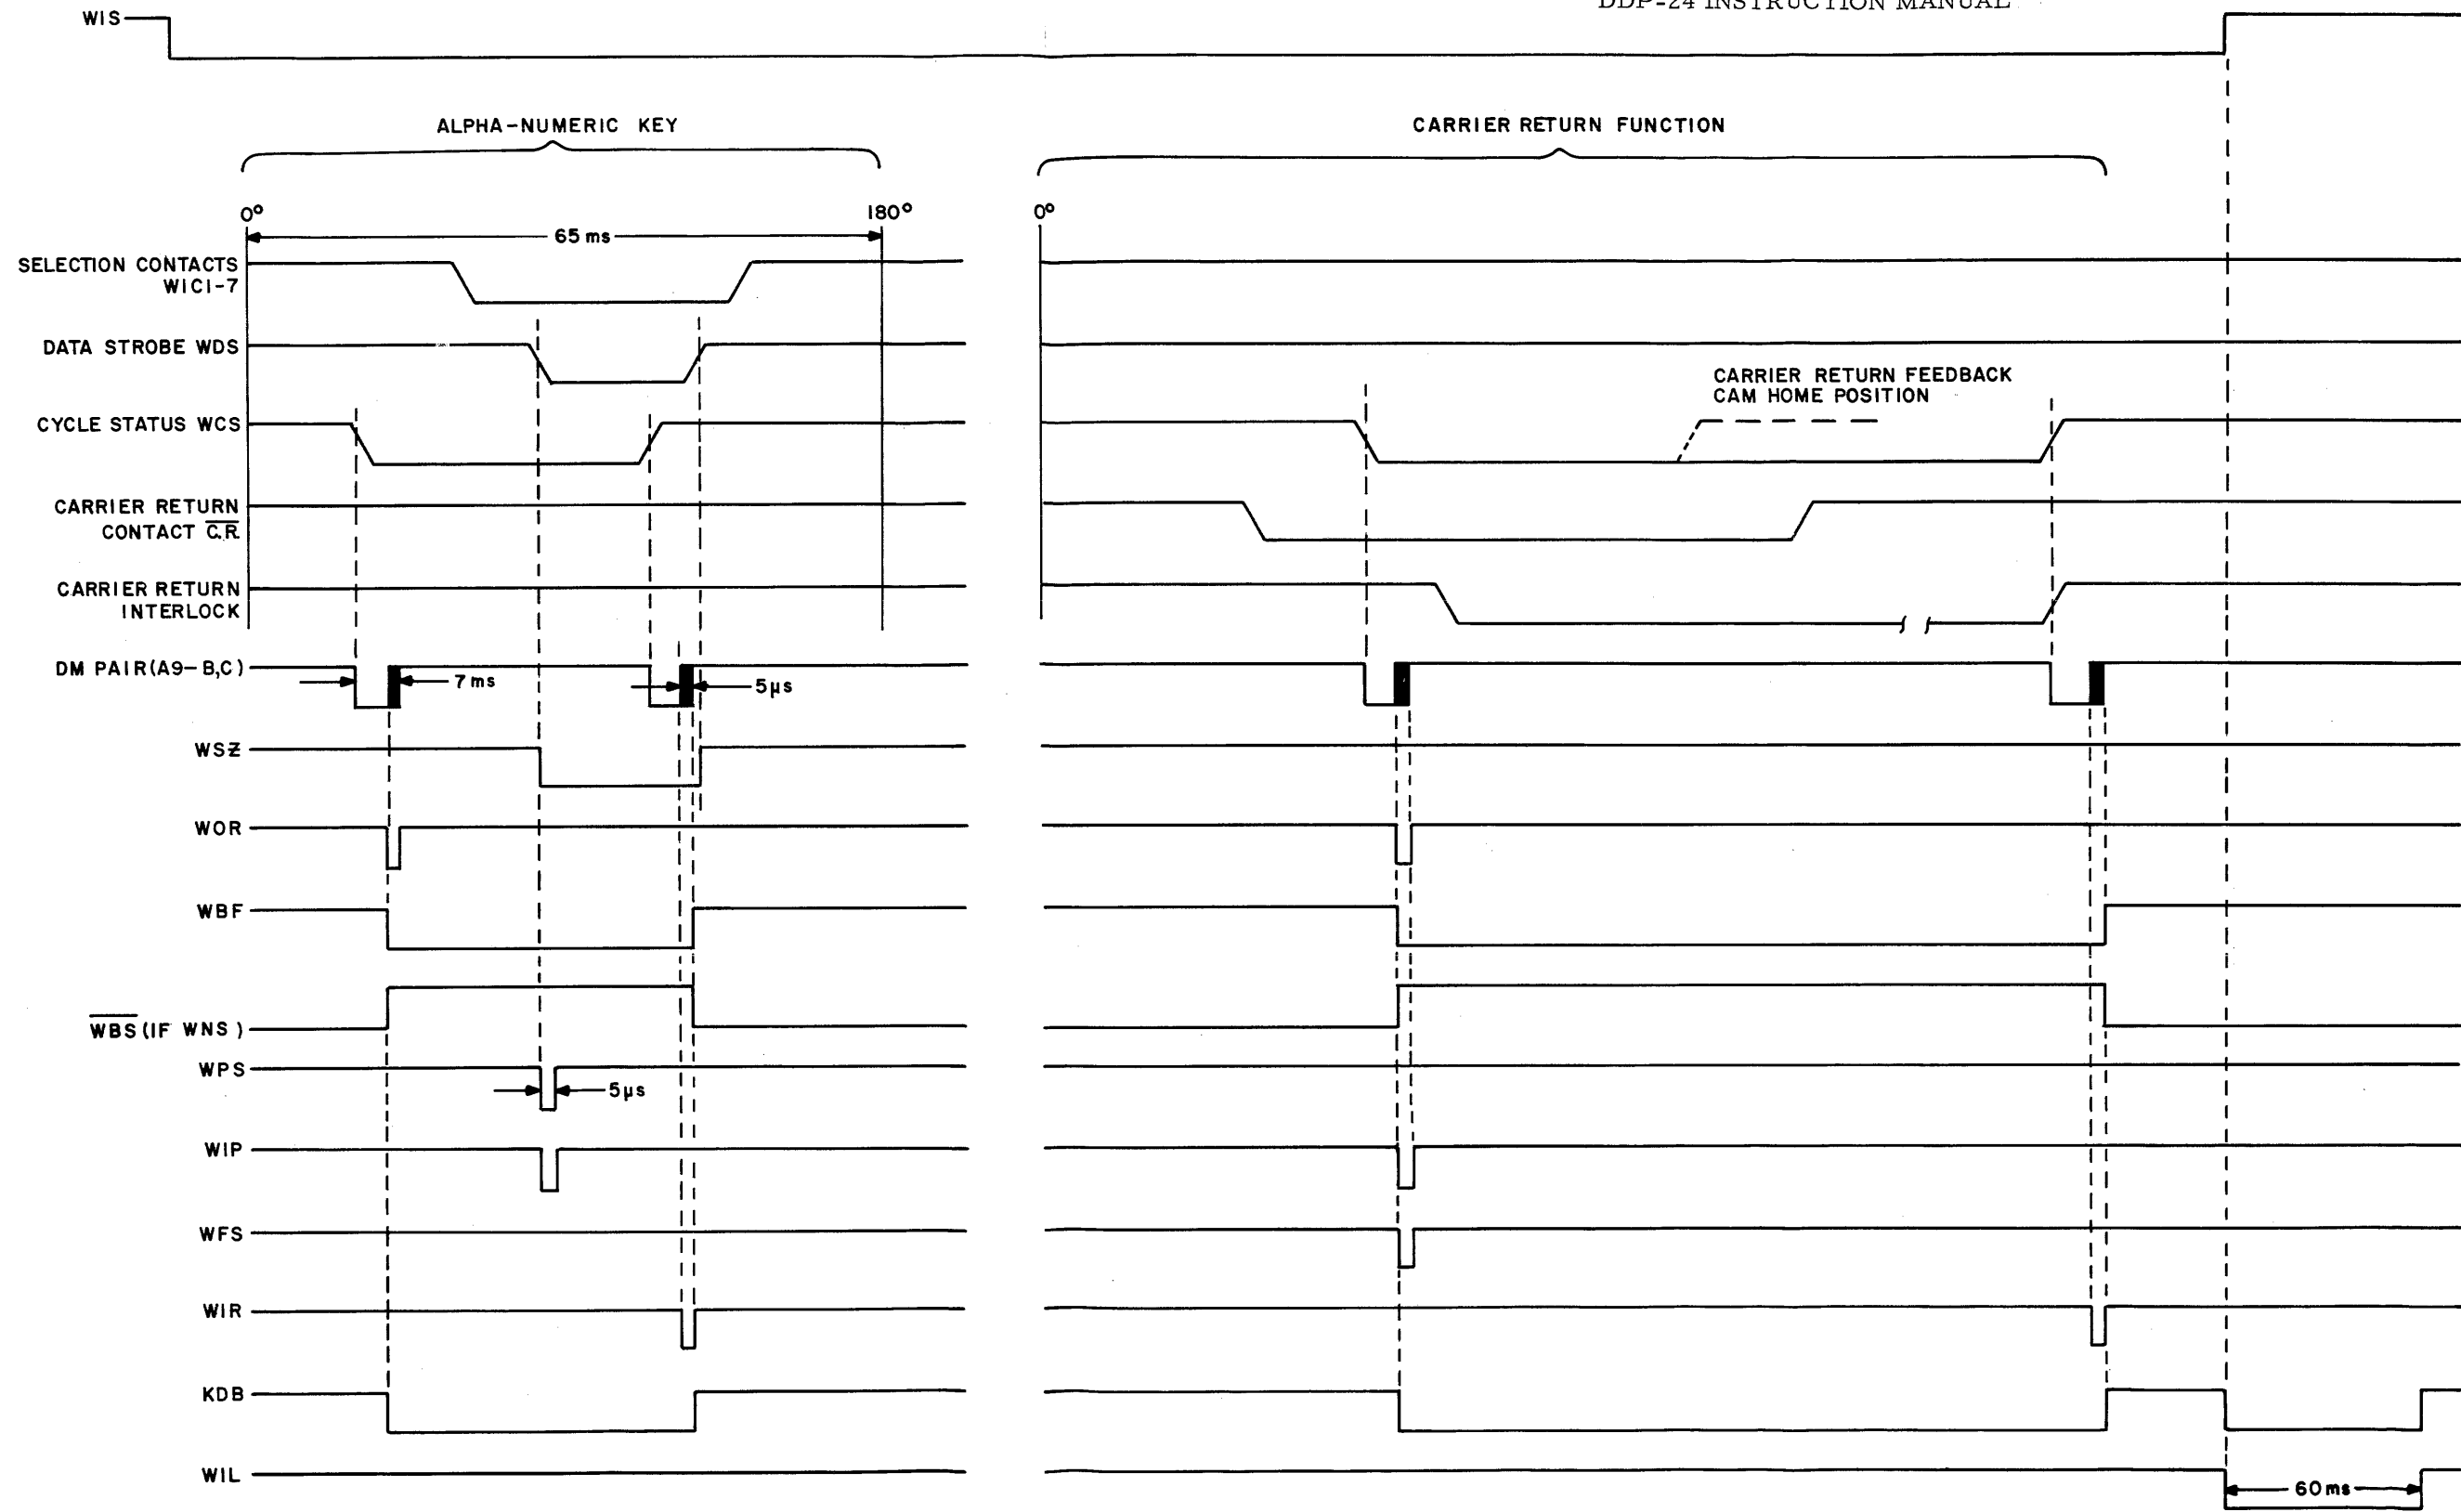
DDP-24 INSTRUCTION MANUAL

WIS

ALPHA-NUMERIC KEY

CARRIER RETURN FUNCTION

0°

180°

0°

65 ms

SELECTION CONTACTS WIC1-7

DATA STROBE WDS

CARRIER RETURN FEEDBACK CAM HOME POSITION

CYCLE STATUS WCS

CARRIER RETURN CONTACT $\overline{C.R.}$

CARRIER RETURN INTERLOCK

DM PAIR (A9-B,C)

7 ms

5μs

WSZ

WOR

WBF

$\overline{WBS}$ (IF WNS)

WPS

5μs

WIP

WFS

WIR

KDB

WIL

60ms